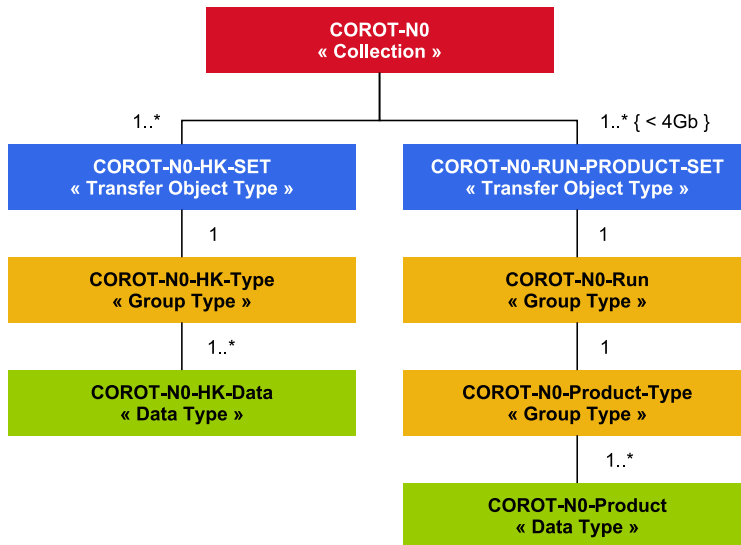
COROT-N0
« Collection »

1..*

1..* { < 4Gb }

COROT-N0-HK-SET
« Transfer Object Type »

COROT-N0-RUN-PRODUCT-SET
« Transfer Object Type »

1

1

COROT-N0-HK-Type
« Group Type »

COROT-N0-Run
« Group Type »

1..*

1

COROT-N0-HK-Data
« Data Type »

COROT-N0-Product-Type
« Group Type »

1..*

COROT-N0-Product
« Data Type »